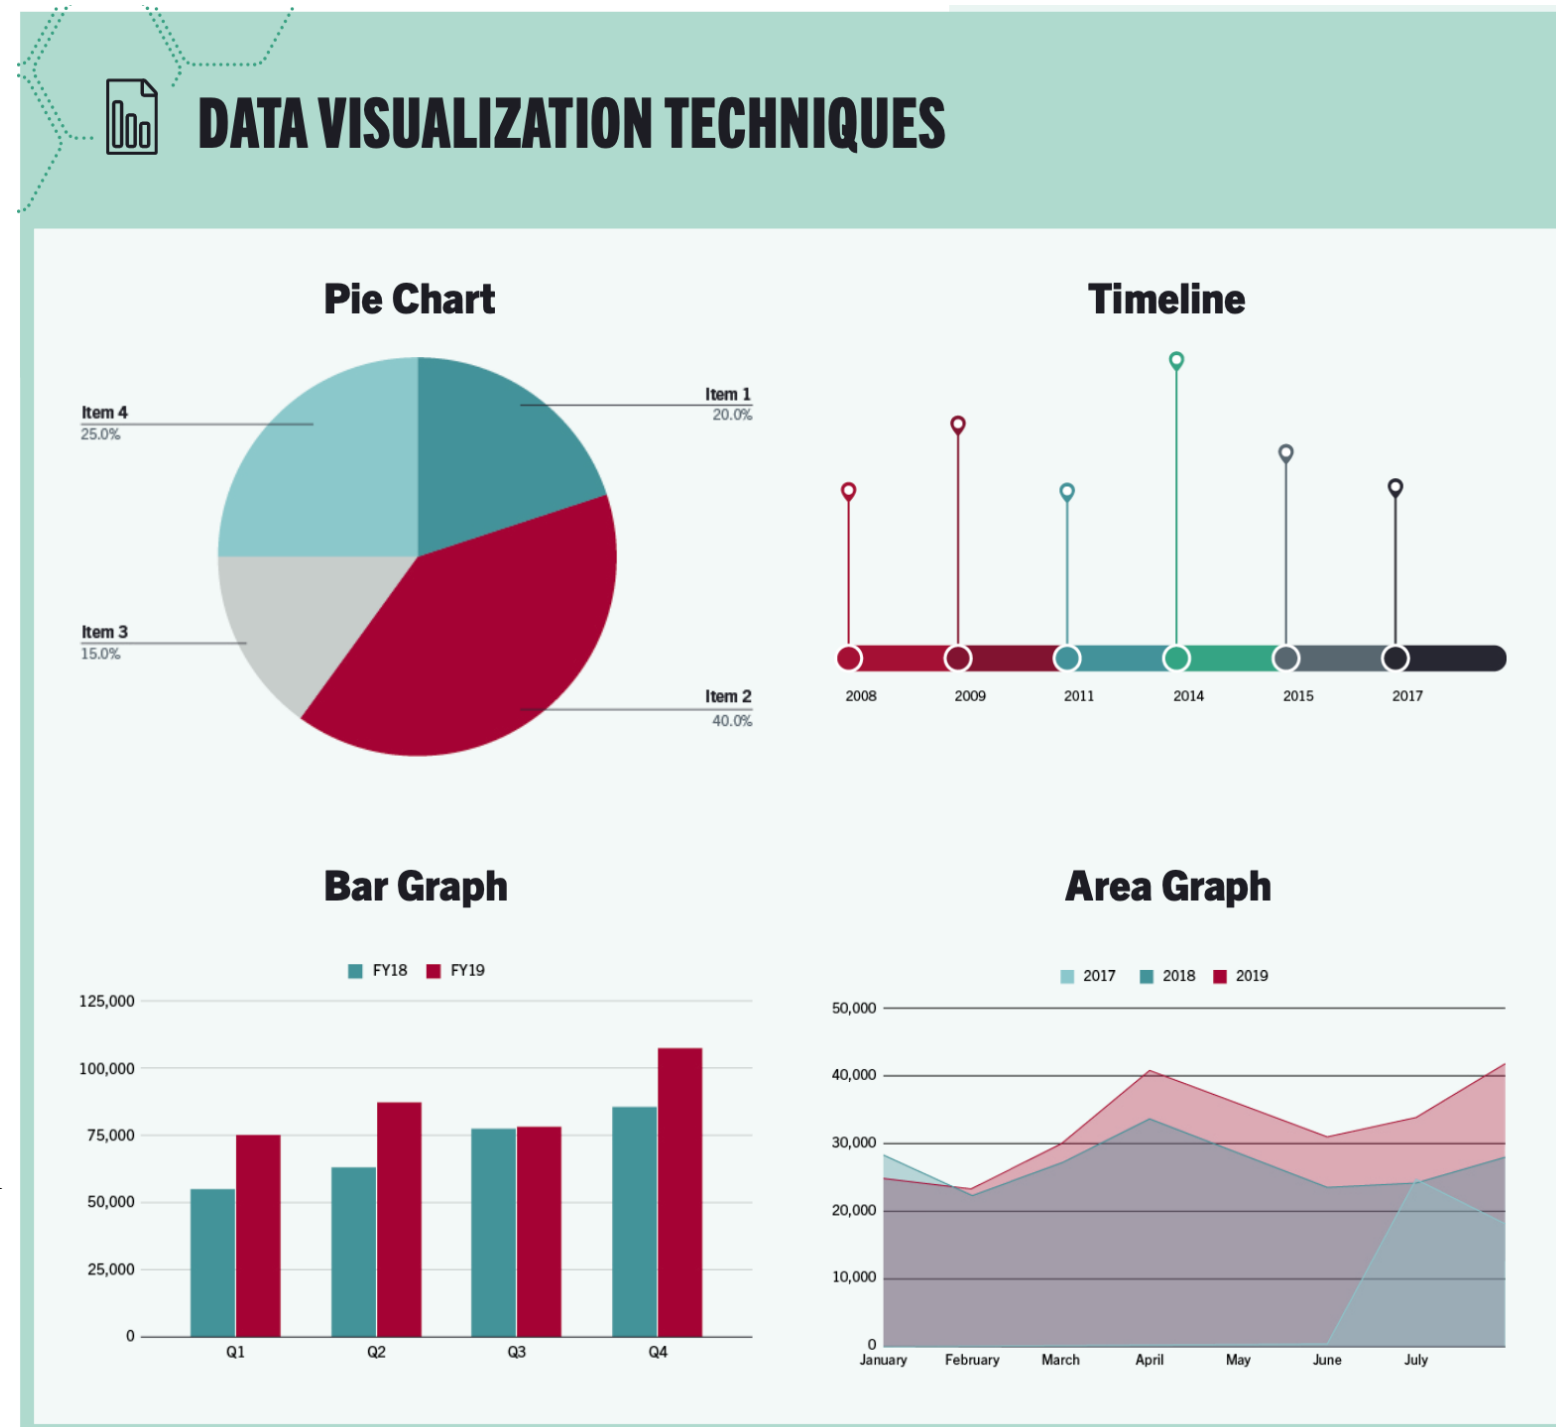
DATA VISUALIZATION TECHNIQUES

Pie Chart

Item 4
25.0%

Item 1
20.0%

Item 3
15.0%

Item 2
40.0%

Timeline

2008
2009
2011
2014
2015
2017

Bar Graph

FY18 FY19

125,000
100,000
75,000
50,000
25,000
0

Q1
Q2
Q3
Q4

Area Graph

2017 2018 2019

50,000
40,000
30,000
20,000
10,000
0

January
February
March
April
May
June
July